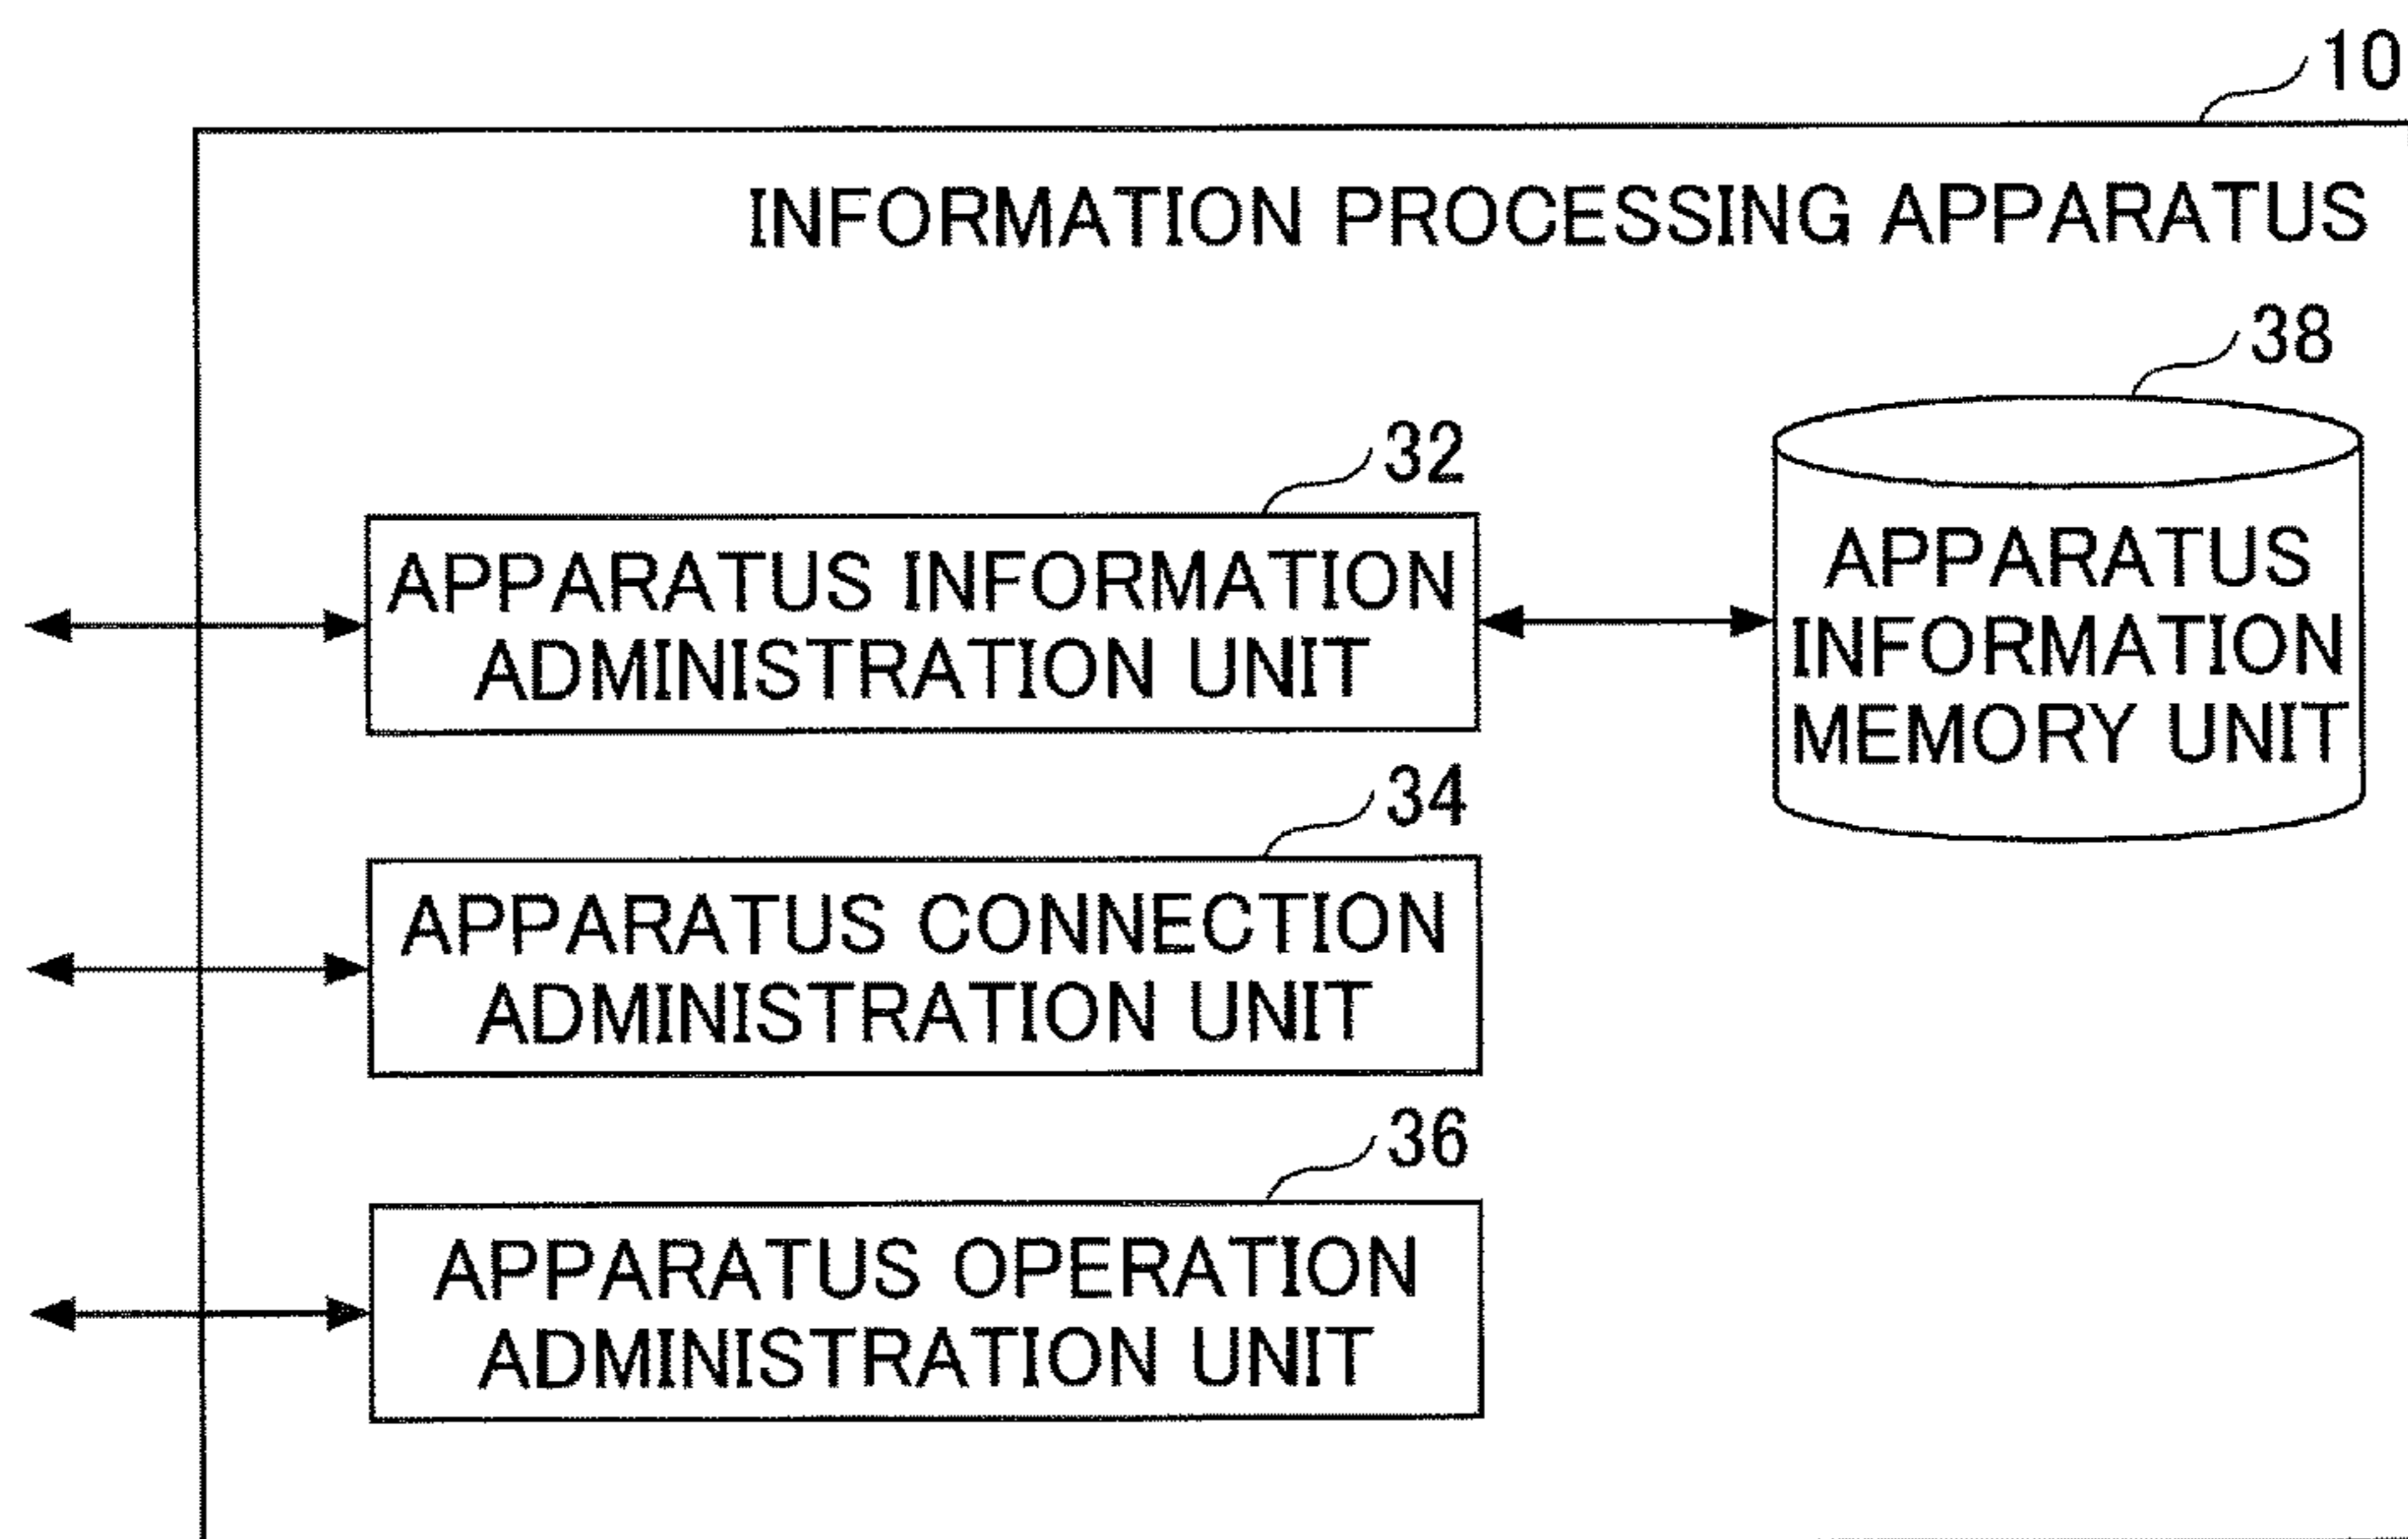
10

INFORMATION PROCESSING APPARATUS

38

32

APPARATUS INFORMATION ADMINISTRATION UNIT

APPARATUS INFORMATION MEMORY UNIT

34

APPARATUS CONNECTION ADMINISTRATION UNIT

36

APPARATUS OPERATION ADMINISTRATION UNIT